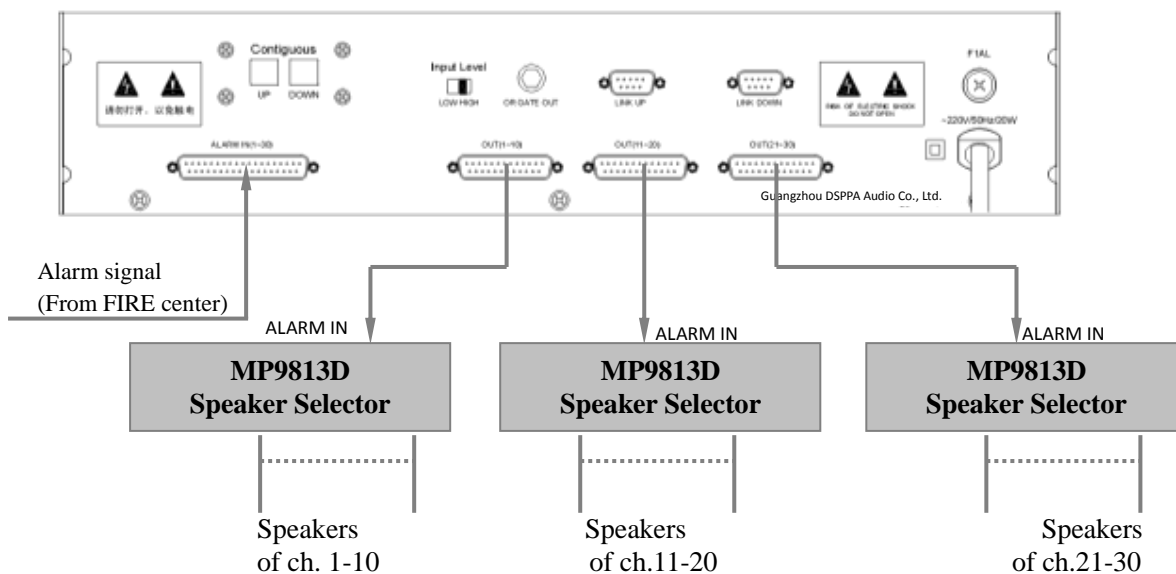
Contiguous
UP
DOWN
Input Level
LOW HIGH
OR GATE OUT
LINK UP
LINK DOWN
请勿打开，以免触电
RISK OF ELECTRIC SHOCK DO NOT OPEN
F1AL
~220V/50Hz/20W
ALARM IN(1-30)
OUT(1-10)
OUT(11-20)
OUT(21-30)
Guangzhou DSPPA Audio Co., Ltd.

Alarm signal
(From FIRE center)

ALARM IN
MP9813D
Speaker Selector

ALARM IN
MP9813D
Speaker Selector

ALARM IN
MP9813D
Speaker Selector

Speakers
of ch. 1-10

Speakers
of ch.11-20

Speakers
of ch.21-30